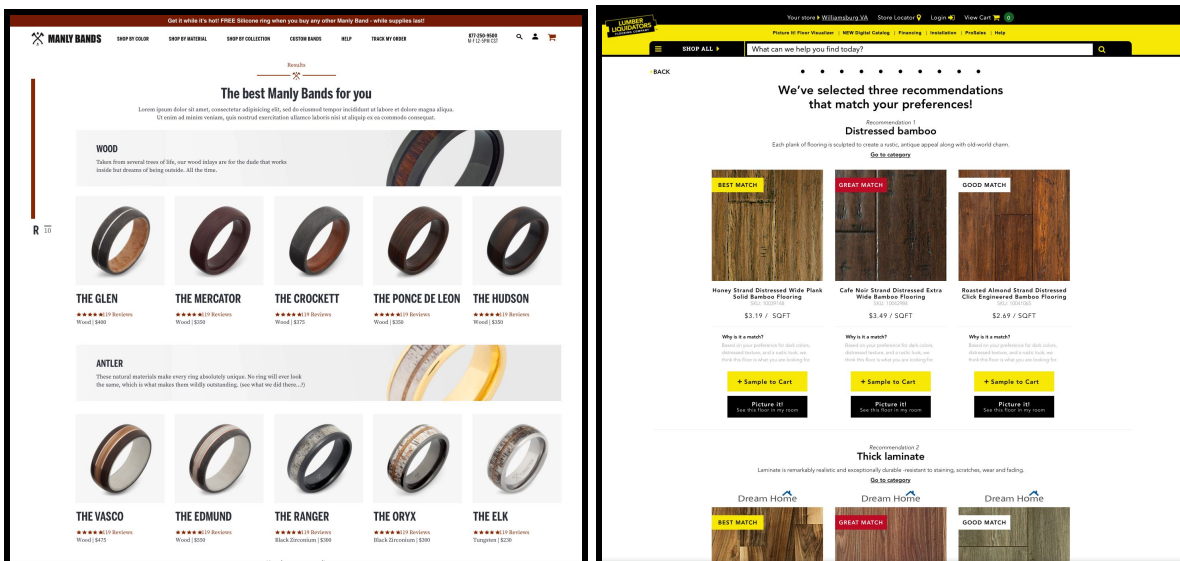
Get it while it's hot! FREE Silicone ring when you buy any other Manly Band - while supplies last!

MANLY BANDS SHOP BY COLOR SHOP BY MATERIAL SHOP BY COLLECTION CUSTOM BANDS HELP TRACK MY ORDER 877-250-9580 M-F 12-5PM CST

Results

The best Manly Bands for you

Lorem ipsum dolor sit amet, consectetur adipiscing elit, sed do eiusmod tempor incididunt ut labore et dolore magna aliqua. Ut enim ad minim veniam, quis nostrud exercitation ullamco laboris nisi ut aliquip ex ea commodo consequat.

WOOD

Taken from several trees of life, our wood inlays are for the dude that works inside but dreams of being outside. All the time.

R 10

THE GLEN ★★★★★119 Reviews Wood | $400

THE MERCATOR ★★★★★119 Reviews Wood | $350

THE CROCKETT ★★★★★119 Reviews Wood | $375

THE PONCE DE LEON ★★★★★119 Reviews Wood | $350

THE HUDSON ★★★★★119 Reviews Wood | $350

ANTLER

These natural materials make every ring absolutely unique. No ring will ever look the same, which is what makes them wildly outstanding. (see what we did there...?)

THE VASCO ★★★★★119 Reviews Wood | $475

THE EDMUND ★★★★★119 Reviews Wood | $350

THE RANGER ★★★★★119 Reviews Black Zirconium | $390

THE ORYX ★★★★★119 Reviews Black Zirconium | $390

THE ELK ★★★★★119 Reviews Tungsten | $230

LUMBER LIQUIDATORS

Your store Williamsburg VA Store Locator Login View Cart 0

Picture It! Floor Visualizer | NEW Digital Catalog | Financing | Installation | ProSales | Help

SHOP ALL What can we help you find today?

BACK

We've selected three recommendations that match your preferences!

Recommendation 1
Distressed bamboo

Each plank of flooring is sculpted to create a rustic, antique appeal along with old-world charm.

Go to category

BEST MATCH
Honey Strand Distressed Wide Plank Solid Bamboo Flooring
SKU: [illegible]
$3.19 / SQFT
Why is it a match?
Based on your preference for dark colors, distressed texture, and a rustic look, we think this floor is what you are looking for.
+ Sample to Cart
Picture it! See this floor in my room

GREAT MATCH
Cafe Noir Strand Distressed Extra Wide Bamboo Flooring
SKU: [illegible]
$3.49 / SQFT
Why is it a match?
Based on your preference for dark colors, distressed texture, and a rustic look, we think this floor is what you are looking for.
+ Sample to Cart
Picture it! See this floor in my room

GOOD MATCH
Roasted Almond Strand Distressed Click Engineered Bamboo Flooring
SKU: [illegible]
$2.69 / SQFT
Why is it a match?
Based on your preference for dark colors, distressed texture, and a rustic look, we think this floor is what you are looking for.
+ Sample to Cart
Picture it! See this floor in my room

Recommendation 2
Thick laminate

Laminate is remarkably realistic and exceptionally durable -resistant to staining, scratches, wear and fading.

Go to category

Dream Home
BEST MATCH

Dream Home
GREAT MATCH

Dream Home
GOOD MATCH